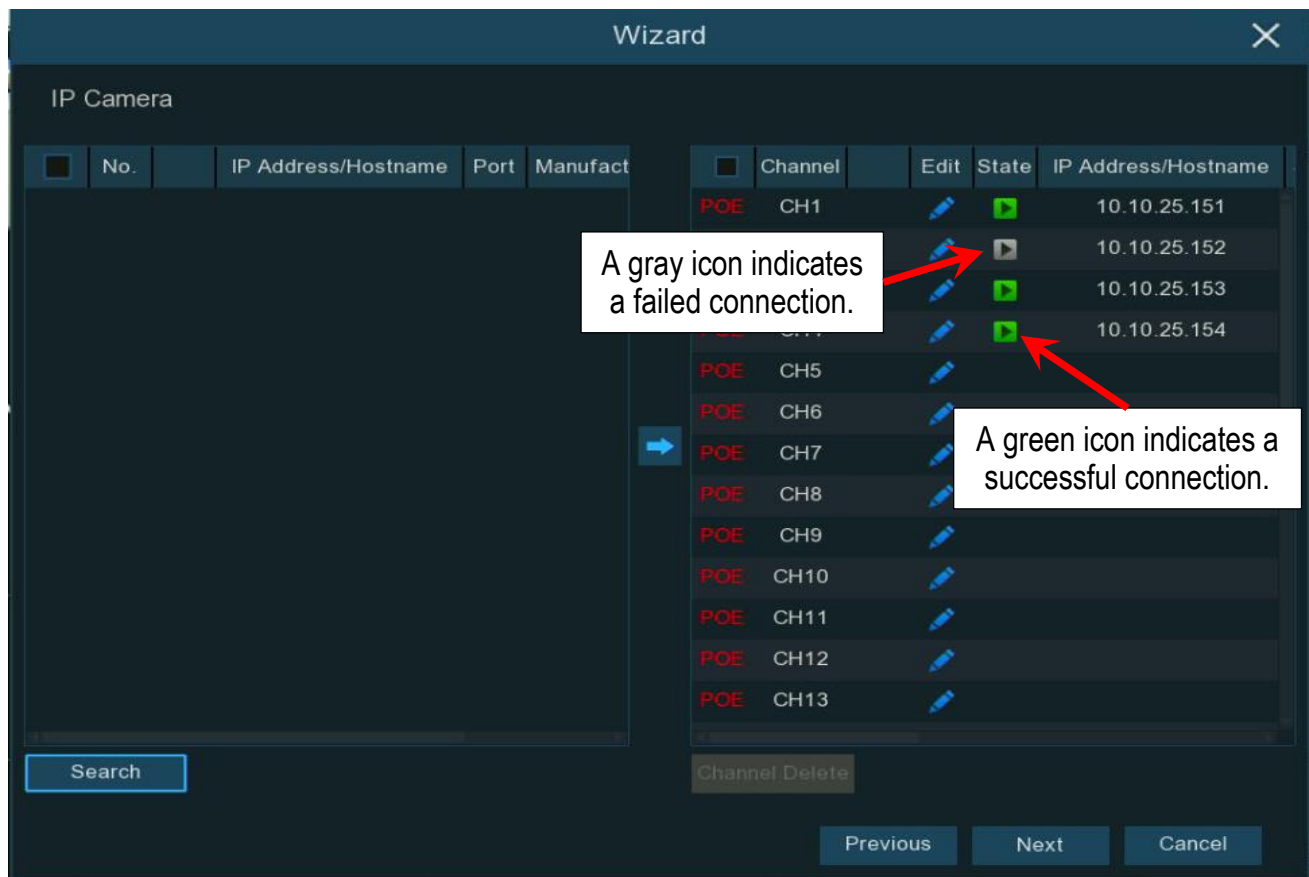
Wizard

IP Camera

| | No. | | IP Address/Hostname | Port | Manufact |
|---|---|---|---|---|---|

| | Channel | | Edit | State | IP Address/Hostname |
|---|---|---|---|---|---|
| POE | CH1 | | | | 10.10.25.151 |
| | | | | | 10.10.25.152 |
| | | | | | 10.10.25.153 |
| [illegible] | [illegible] | | | | 10.10.25.154 |
| POE | CH5 | | | | |
| POE | CH6 | | | | |
| POE | CH7 | | | | |
| POE | CH8 | | | | |
| POE | CH9 | | | | |
| POE | CH10 | | | | |
| POE | CH11 | | | | |
| POE | CH12 | | | | |
| POE | CH13 | | | | |

A gray icon indicates a failed connection.

A green icon indicates a successful connection.

Search

Channel Delete

Previous Next Cancel